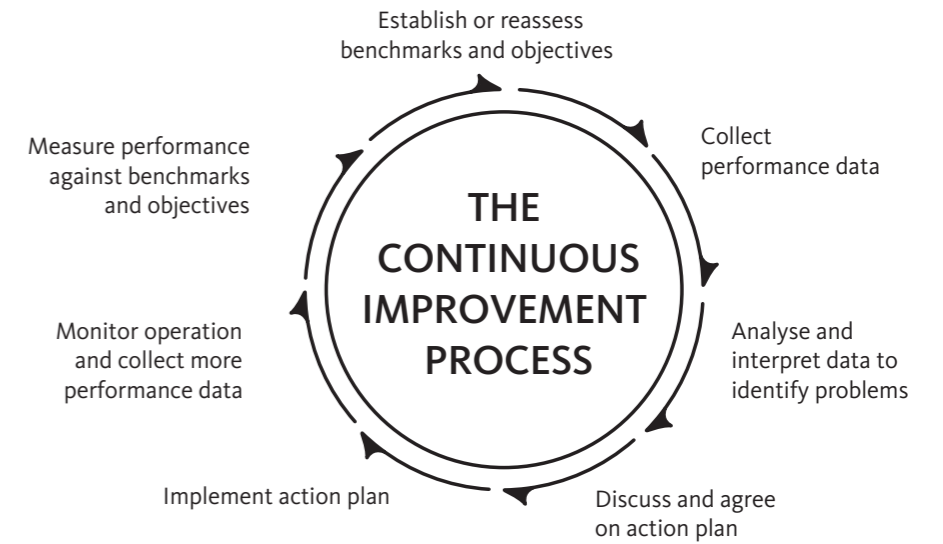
Establish or reassess benchmarks and objectives

Collect performance data

Analyse and interpret data to identify problems

Discuss and agree on action plan

Implement action plan

Monitor operation and collect more performance data

Measure performance against benchmarks and objectives

THE CONTINUOUS IMPROVEMENT PROCESS